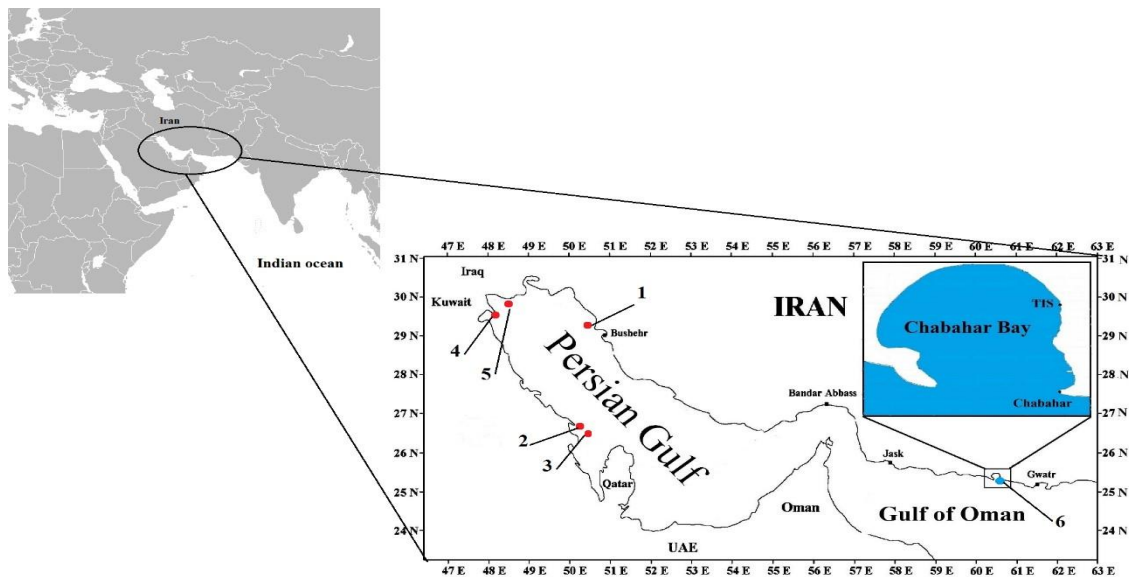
Iran

Indian ocean

47 E 48 E 49 E 50 E 51 E 52 E 53 E 54 E 55 E 56 E 57 E 58 E 59 E 60 E 61 E 62 E 63 E

31 N
30 N
29 N
28 N
27 N
26 N
25 N
24 N

Iraq
Kuwait
1
Bushehr
IRAN
4
5
Persian Gulf
2
3
Qatar
Bandar Abbass
Jask
Gwatr
Oman
UAE
Gulf of Oman
6

TIS
Chabahar Bay
Chabahar

47 E 48 E 49 E 50 E 51 E 52 E 53 E 54 E 55 E 56 E 57 E 58 E 59 E 60 E 61 E 62 E 63 E